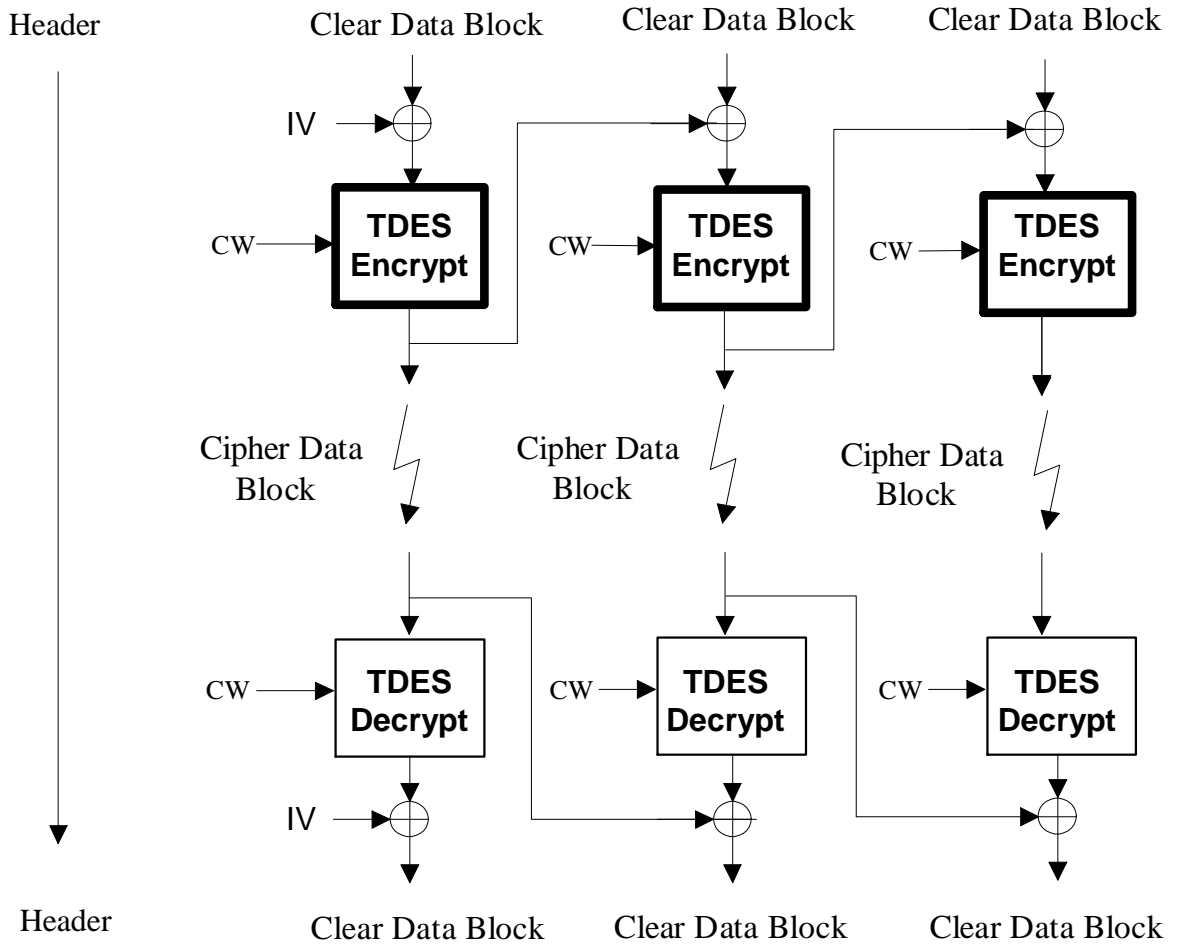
Header

Clear Data Block

Clear Data Block

Clear Data Block

IV

CW

TDES Encrypt

CW

TDES Encrypt

CW

TDES Encrypt

Cipher Data Block

Cipher Data Block

Cipher Data Block

CW

TDES Decrypt

CW

TDES Decrypt

CW

TDES Decrypt

IV

Header

Clear Data Block

Clear Data Block

Clear Data Block